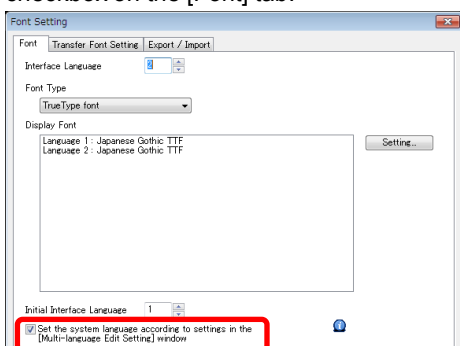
checkbox on the [Font] tab.

Font Setting

Font | Transfer Font Setting | Export / Import

Interface Language 2

Font Type

TrueType font

Display Font

Language 1 : Japanese Gothic TTF
Language 2 : Japanese Gothic TTF

Setting...

Initial Interface Language 1

Set the system language according to settings in the [Multi-language Edit Setting] window